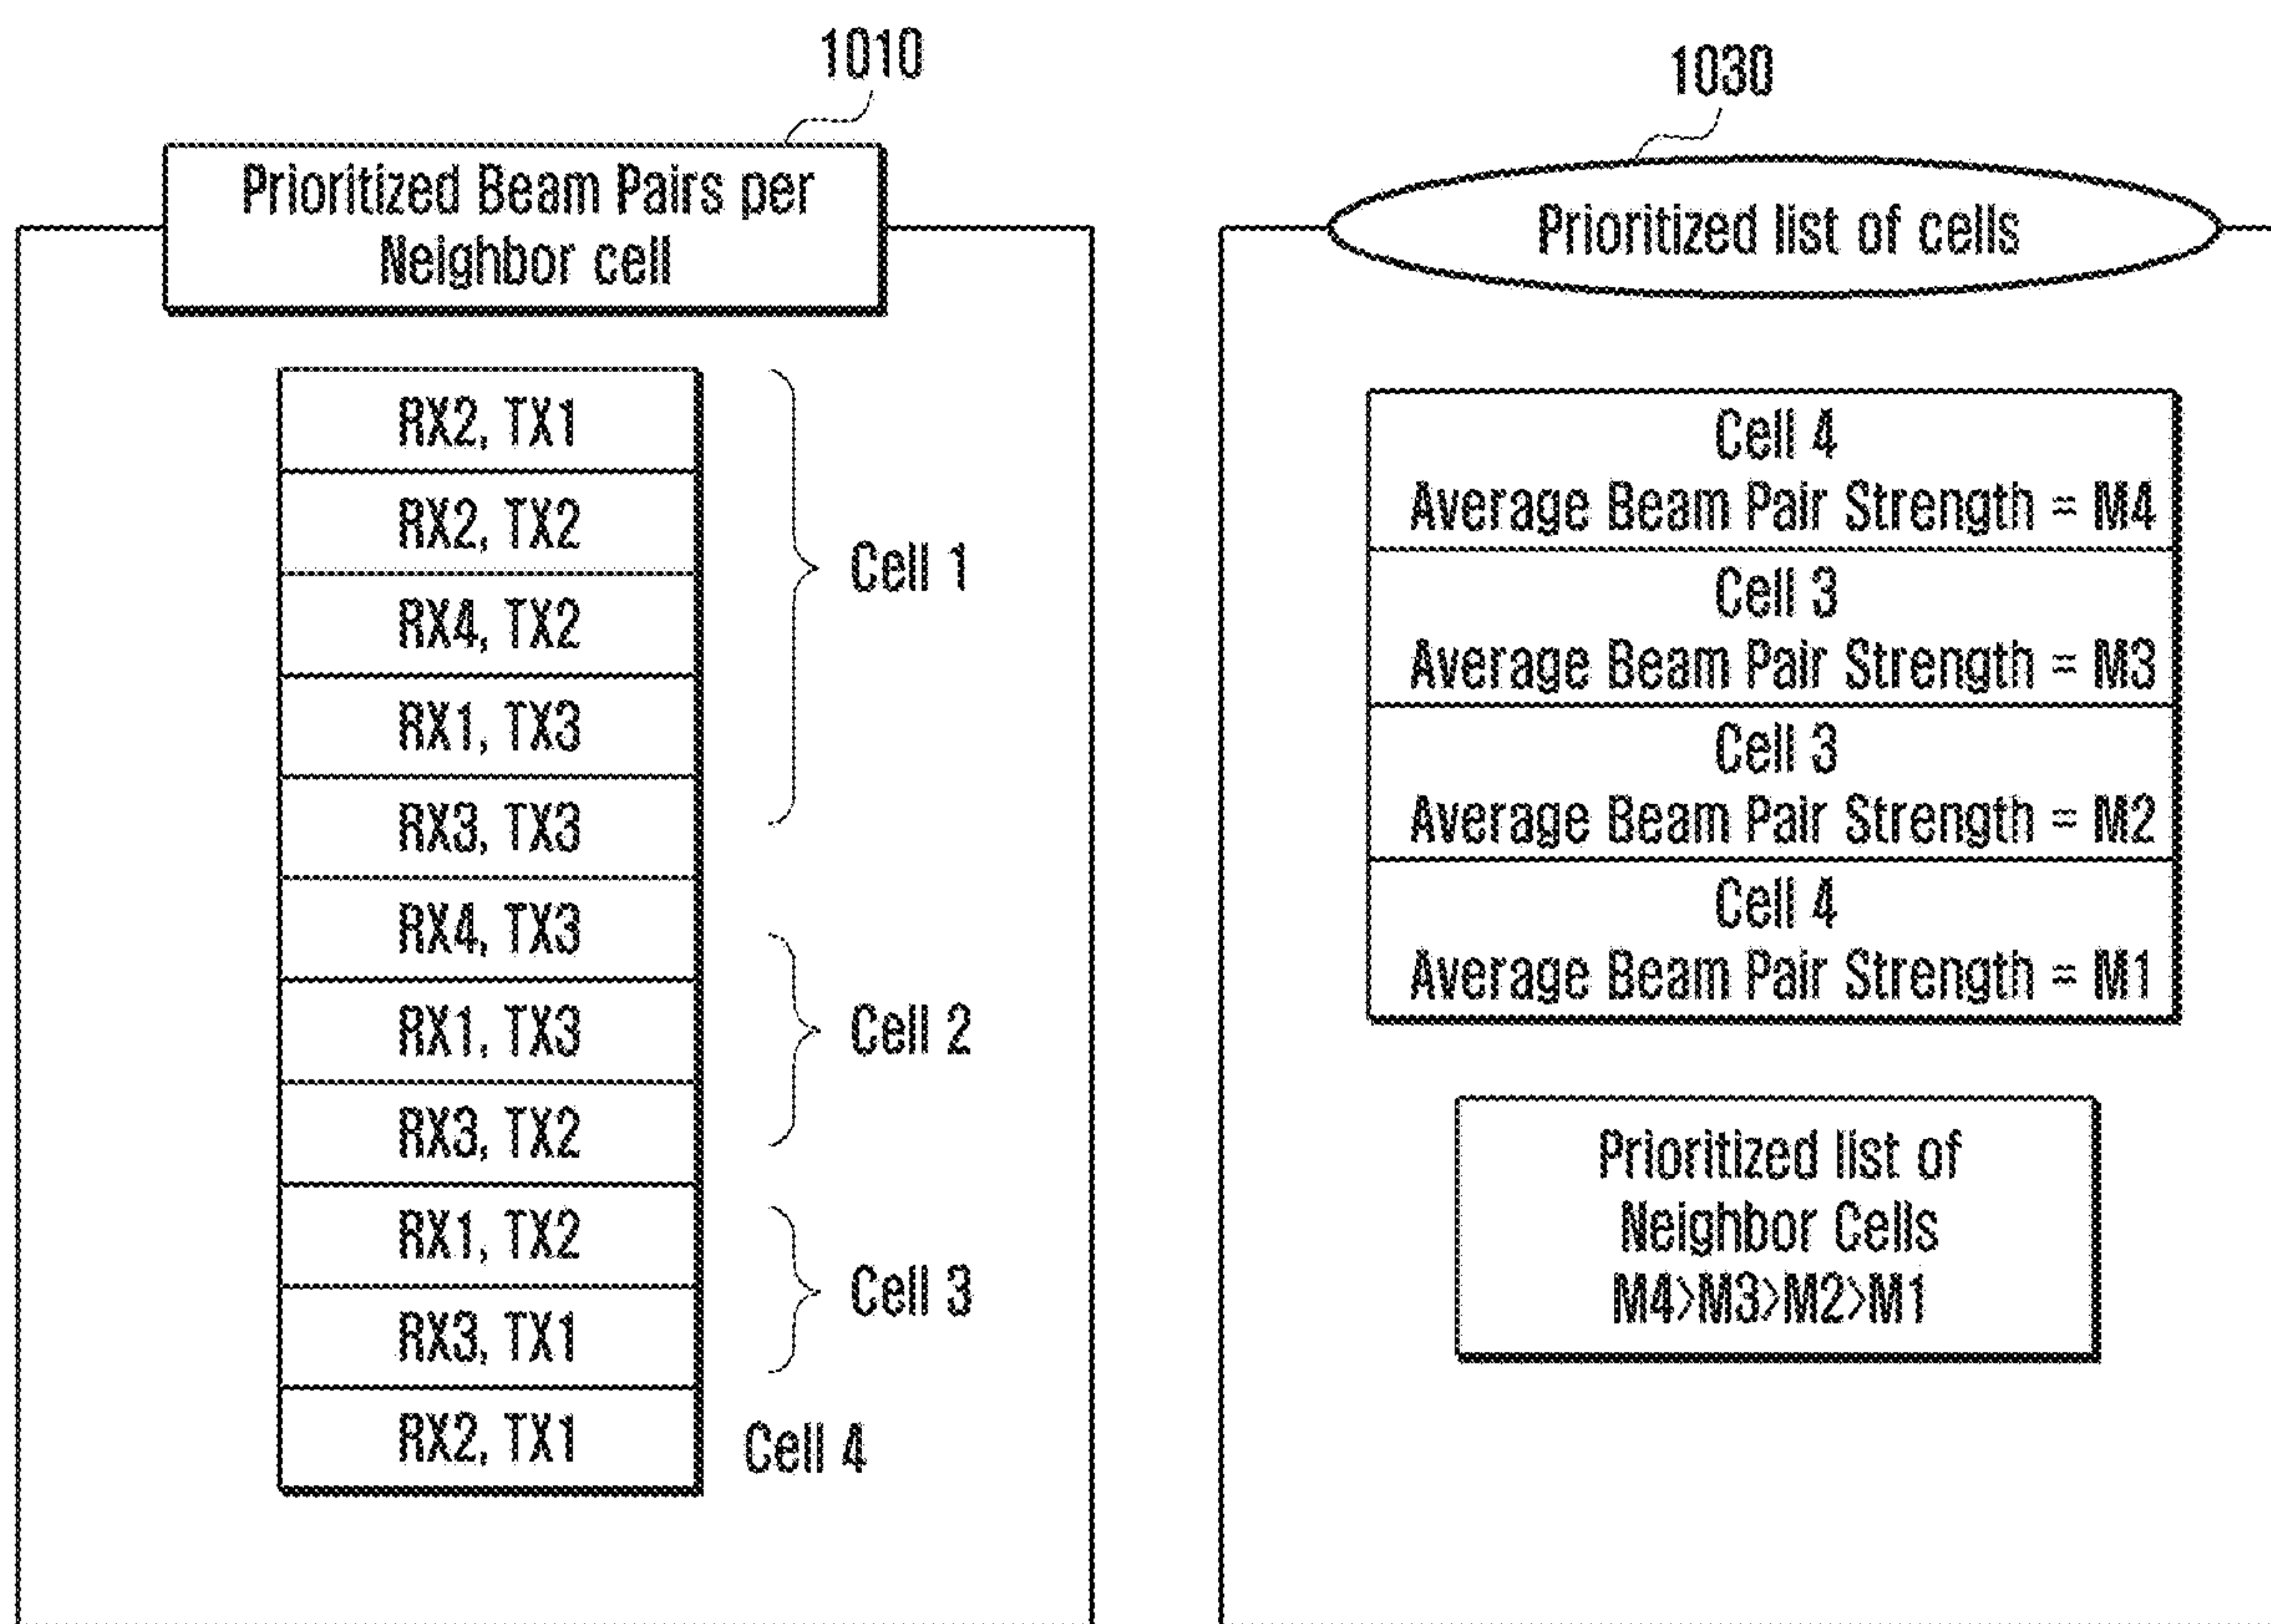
1010

Prioritized Beam Pairs per Neighbor cell

RX2, TX1
RX2, TX2
RX4, TX2
RX1, TX3
RX3, TX3

Cell 1

RX4, TX3
RX1, TX3
RX3, TX2

Cell 2

RX1, TX2
RX3, TX1

Cell 3

RX2, TX1

Cell 4

1030

Prioritized list of cells

Cell 4
Average Beam Pair Strength = M4
Cell 3
Average Beam Pair Strength = M3
Cell 3
Average Beam Pair Strength = M2
Cell 4
Average Beam Pair Strength = M1

Prioritized list of Neighbor Cells M4>M3>M2>M1